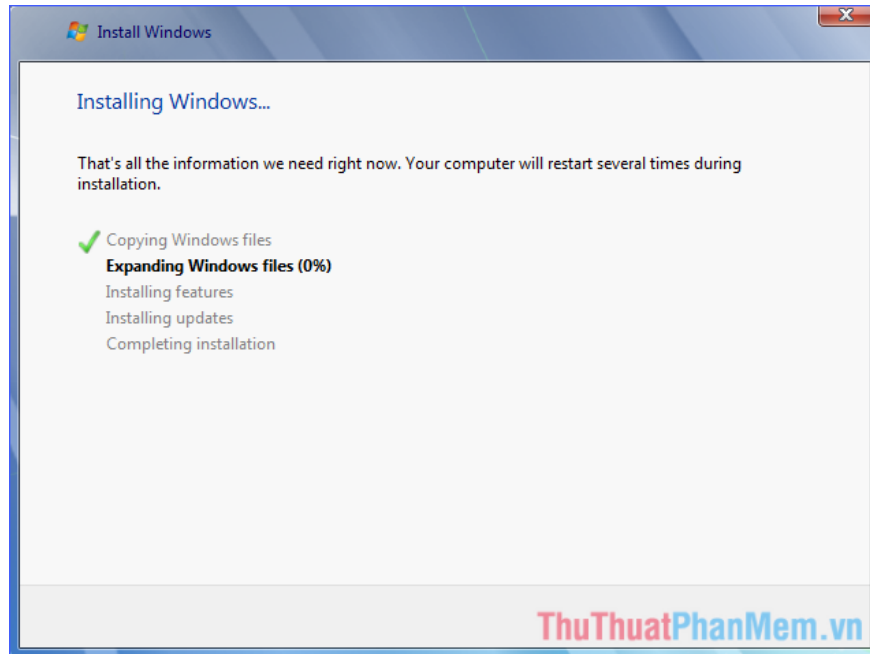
Install Windows

Installing Windows...

That's all the information we need right now. Your computer will restart several times during installation.

Copying Windows files
**Expanding Windows files (0%)**
Installing features
Installing updates
Completing installation

ThuThuatPhanMem.vn